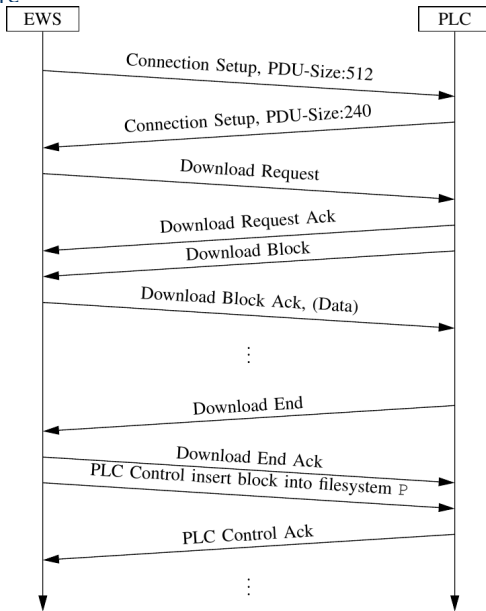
EWS

PLC

Connection Setup, PDU-Size:512

Connection Setup, PDU-Size:240

Download Request

Download Request Ack

Download Block

Download Block Ack, (Data)

⋮

Download End

Download End Ack

PLC Control insert block into filesystem P

PLC Control Ack

⋮